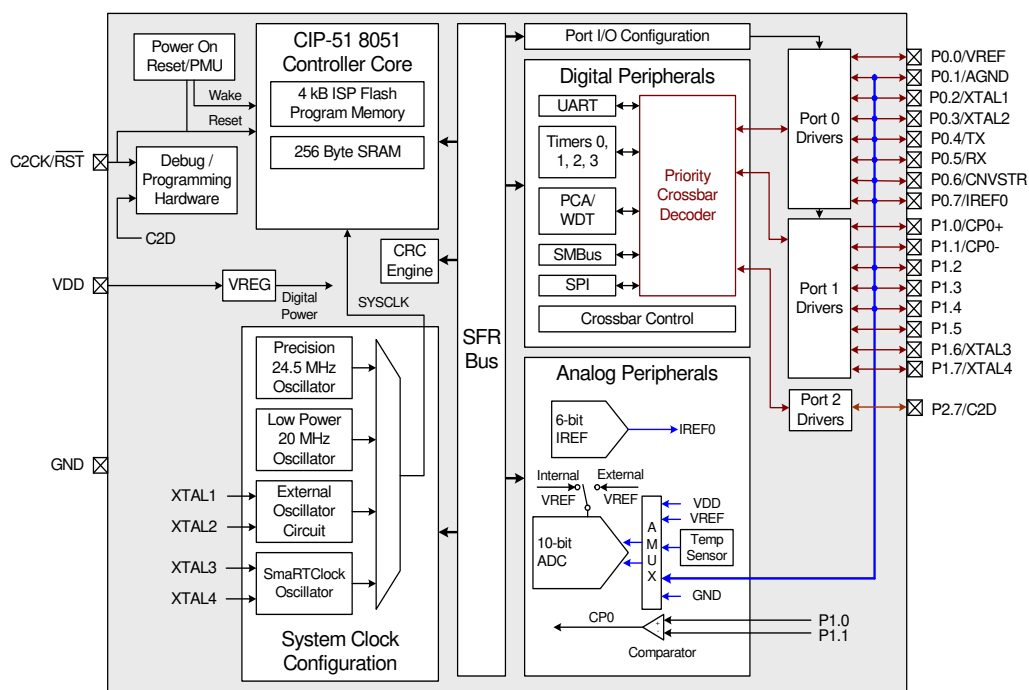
Power On Reset/PMU

CIP-51 8051 Controller Core

4 kB ISP Flash Program Memory

256 Byte SRAM

Wake

Reset

C2CK/$\overline{RST}$

Debug / Programming Hardware

C2D

CRC Engine

VDD

VREG

Digital Power

SYSCLK

Precision 24.5 MHz Oscillator

Low Power 20 MHz Oscillator

External Oscillator Circuit

SmaRTClock Oscillator

System Clock Configuration

GND

XTAL1

XTAL2

XTAL3

XTAL4

SFR Bus

Port I/O Configuration

Digital Peripherals

UART

Timers 0, 1, 2, 3

PCA/ WDT

SMBus

SPI

Priority Crossbar Decoder

Crossbar Control

Analog Peripherals

6-bit IREF

IREF0

Internal VREF

External VREF

10-bit ADC

A M U X

VDD

VREF

Temp Sensor

GND

CP0

Comparator

P1.0

P1.1

Port 0 Drivers

Port 1 Drivers

Port 2 Drivers

P0.0/VREF

P0.1/AGND

P0.2/XTAL1

P0.3/XTAL2

P0.4/TX

P0.5/RX

P0.6/CNVSTR

P0.7/IREF0

P1.0/CP0+

P1.1/CP0-

P1.2

P1.3

P1.4

P1.5

P1.6/XTAL3

P1.7/XTAL4

P2.7/C2D